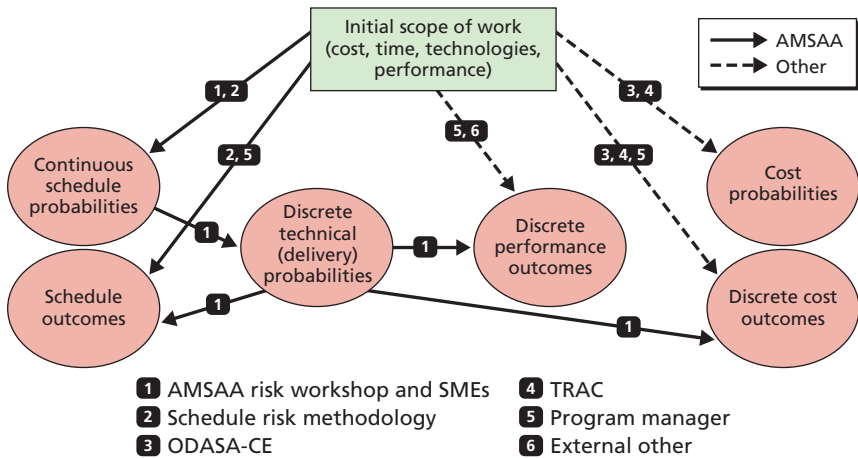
Initial scope of work (cost, time, technologies, performance)

AMSAA
Other

1, 2

2, 5

5, 6

3, 4

3, 4, 5

Continuous schedule probabilities

1

Discrete technical (delivery) probabilities

1

Discrete performance outcomes

Cost probabilities

Schedule outcomes

1

1

Discrete cost outcomes

1 AMSAA risk workshop and SMEs
2 Schedule risk methodology
3 ODASA-CE
4 TRAC
5 Program manager
6 External other